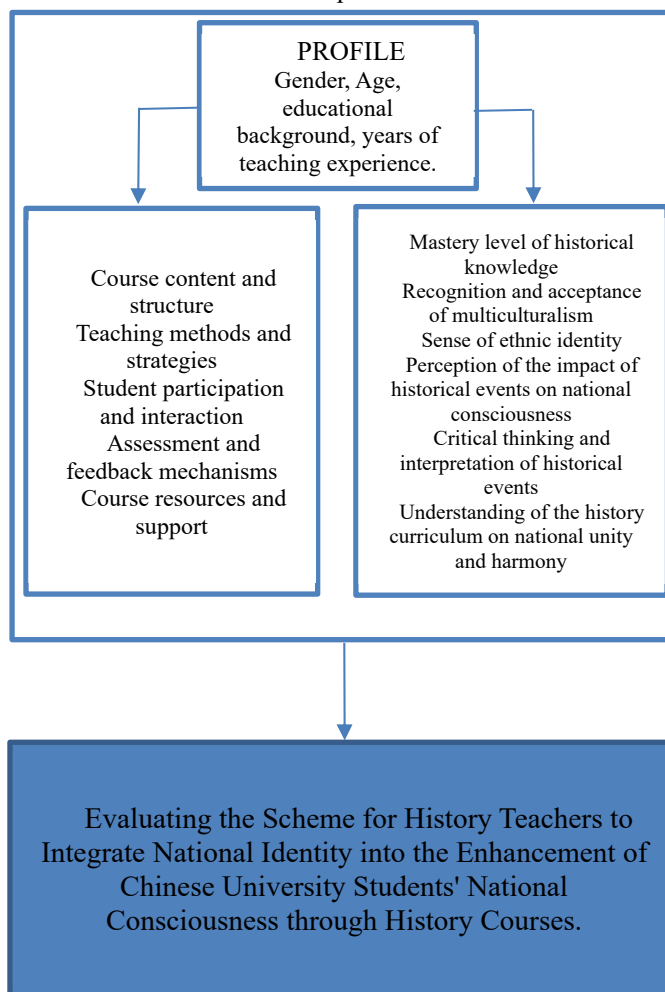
PROFILE
Gender, Age, educational background, years of teaching experience.

Course content and structure
Teaching methods and strategies
Student participation and interaction
Assessment and feedback mechanisms
Course resources and support

Mastery level of historical knowledge
Recognition and acceptance of multiculturalism
Sense of ethnic identity
Perception of the impact of historical events on national consciousness
Critical thinking and interpretation of historical events
Understanding of the history curriculum on national unity and harmony

Evaluating the Scheme for History Teachers to Integrate National Identity into the Enhancement of Chinese University Students' National Consciousness through History Courses.